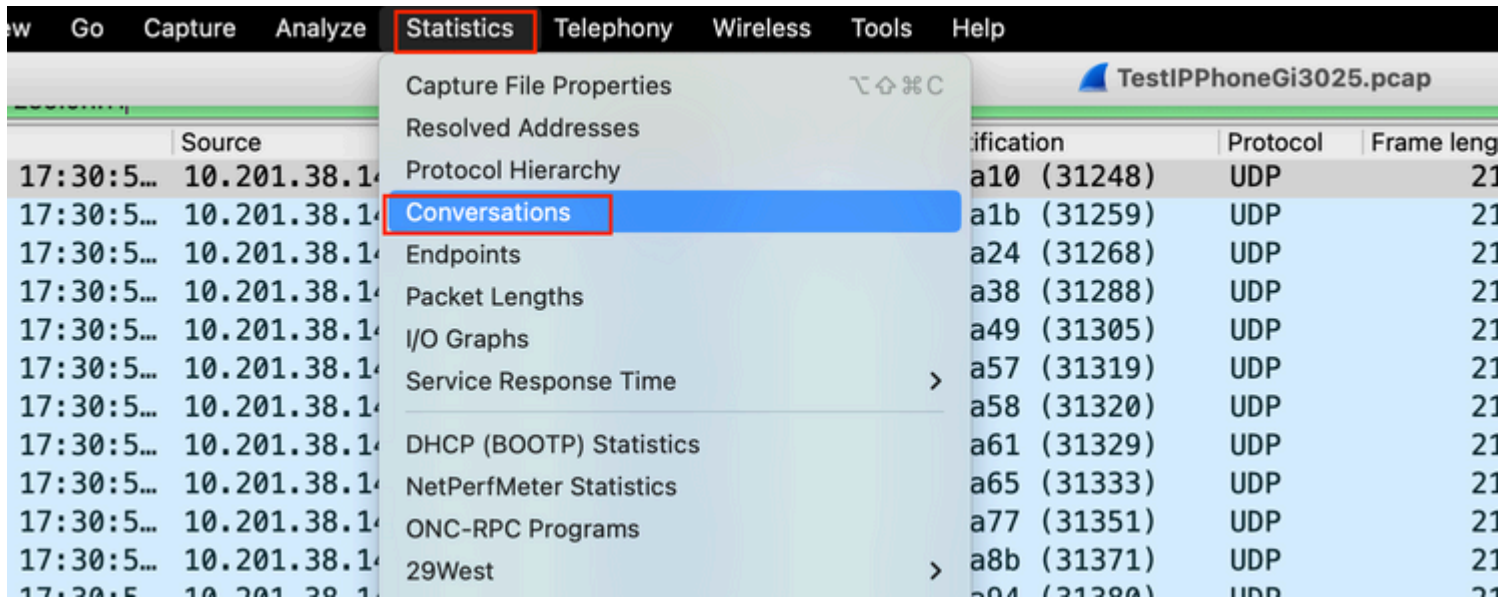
ew Go Capture Analyze Statistics Telephony Wireless Tools Help

TestIPPhoneGi3025.pcap

Capture File Properties ⌥⇧⌘C
Resolved Addresses
Protocol Hierarchy
Conversations
Endpoints
Packet Lengths
I/O Graphs
Service Response Time >
DHCP (BOOTP) Statistics
NetPerfMeter Statistics
ONC-RPC Programs
29West >

| | Source | tification | Protocol | Frame leng |
|---|---|---|---|---|
| 17:30:5… | 10.201.38.14 | a10 (31248) | UDP | 21 |
| 17:30:5… | 10.201.38.14 | a1b (31259) | UDP | 21 |
| 17:30:5… | 10.201.38.14 | a24 (31268) | UDP | 21 |
| 17:30:5… | 10.201.38.14 | a38 (31288) | UDP | 21 |
| 17:30:5… | 10.201.38.14 | a49 (31305) | UDP | 21 |
| 17:30:5… | 10.201.38.14 | a57 (31319) | UDP | 21 |
| 17:30:5… | 10.201.38.14 | a58 (31320) | UDP | 21 |
| 17:30:5… | 10.201.38.14 | a61 (31329) | UDP | 21 |
| 17:30:5… | 10.201.38.14 | a65 (31333) | UDP | 21 |
| 17:30:5… | 10.201.38.14 | a77 (31351) | UDP | 21 |
| 17:30:5… | 10.201.38.14 | a8b (31371) | UDP | 21 |
| 17:30:5 | 10.201.38.1 | a94 (31380) | UDP | |